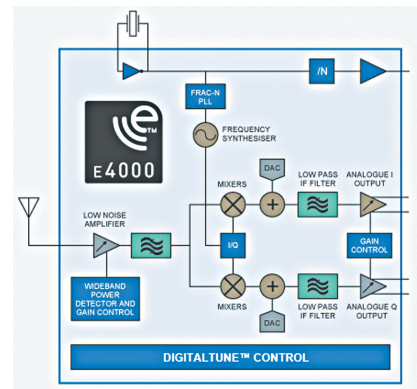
/N

FRAC-N PLL

E4000

FREQUENCY SYNTHESISER

DAC

MIXERS

LOW PASS IF FILTER

ANALOGUE I OUTPUT

LOW NOISE AMPLIFIER

I/Q

GAIN CONTROL

WIDEBAND POWER DETECTOR AND GAIN CONTROL

MIXERS

LOW PASS IF FILTER

ANALOGUE Q OUTPUT

DAC

DIGITALTUNE™ CONTROL